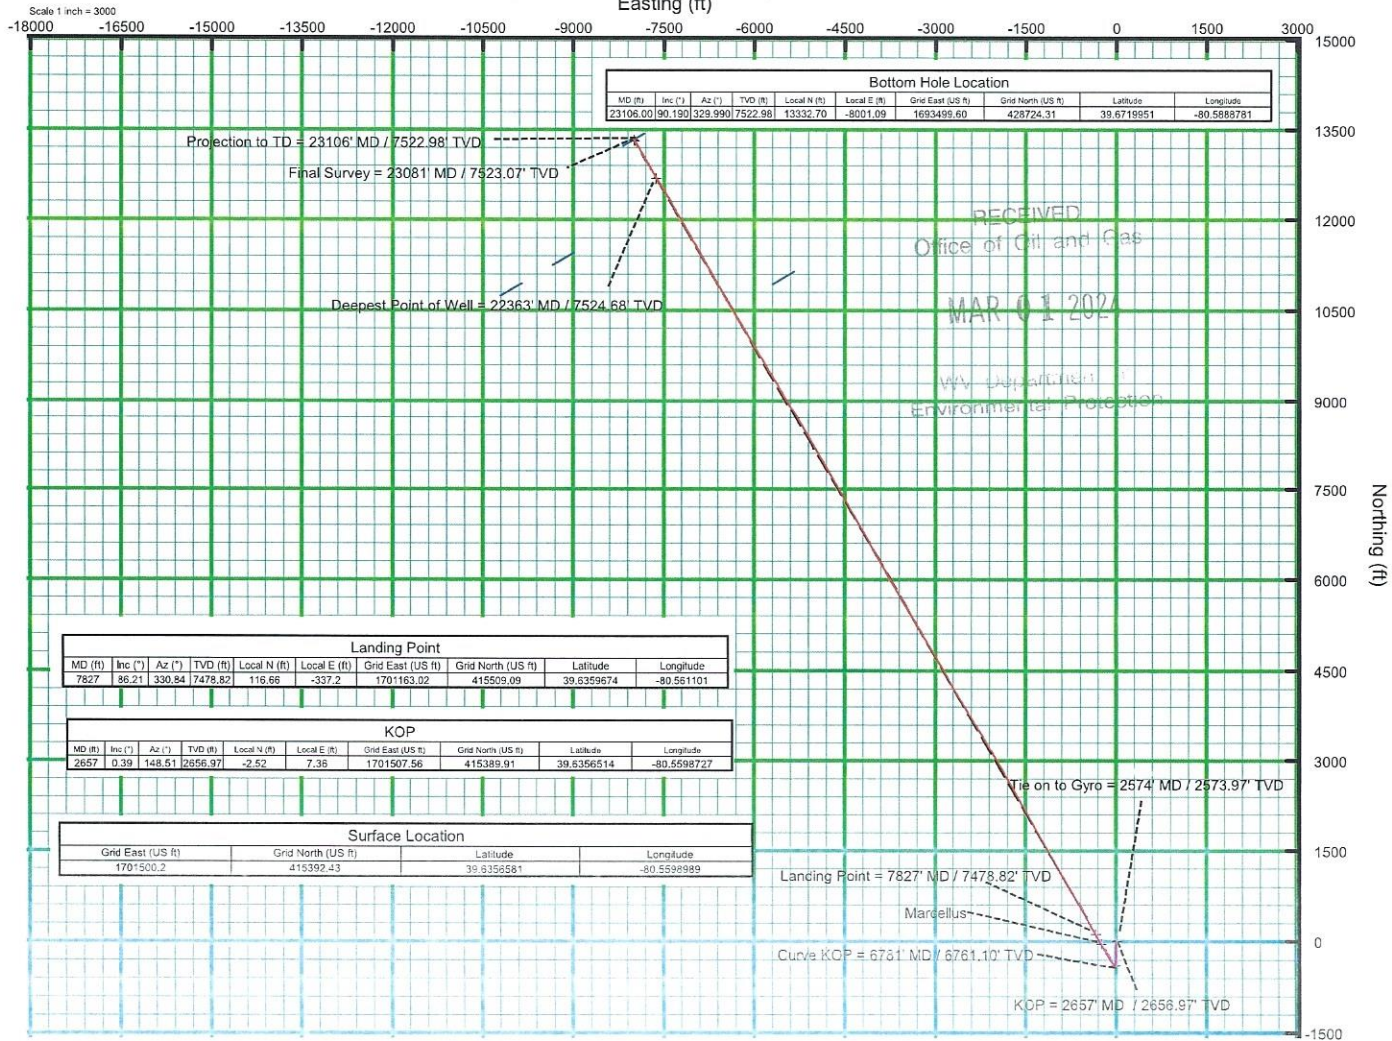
Scale 1 inch = 3000

Easting (ft)

-18000 -16500 -15000 -13500 -12000 -10500 -9000 -7500 -6000 -4500 -3000 -1500 0 1500 3000

15000 13500 12000 10500 9000 7500 6000 4500 3000 1500 0 -1500

Northing (ft)

Bottom Hole Location

| MD (ft) | Inc (°) | Az (°) | TVD (ft) | Local N (ft) | Local E (ft) | Grid East (US ft) | Grid North (US ft) | Latitude | Longitude |
|---|---|---|---|---|---|---|---|---|---|
| 23106.00 | 90.190 | 329.990 | 7522.98 | 13332.70 | -8001.09 | 1693499.60 | 428724.31 | 39.6719951 | -80.5888781 |

Projection to TD = 23106' MD / 7522.98' TVD

Final Survey = 23081' MD / 7523.07' TVD

RECEIVED
Office of Oil and Gas

MAR 0 1 2024

WV Department of
Environmental Protection

Deepest Point of Well = 22363' MD / 7524.68' TVD

Landing Point

| MD (ft) | Inc (°) | Az (°) | TVD (ft) | Local N (ft) | Local E (ft) | Grid East (US ft) | Grid North (US ft) | Latitude | Longitude |
|---|---|---|---|---|---|---|---|---|---|
| 7827 | 86.21 | 330.84 | 7478.82 | 116.66 | -337.2 | 1701163.02 | 415509.09 | 39.6359674 | -80.561101 |

KOP

| MD (ft) | Inc (°) | Az (°) | TVD (ft) | Local N (ft) | Local E (ft) | Grid East (US ft) | Grid North (US ft) | Latitude | Longitude |
|---|---|---|---|---|---|---|---|---|---|
| 2657 | 0.39 | 148.51 | 2656.97 | -2.52 | 7.36 | 1701507.56 | 415389.91 | 39.6356514 | -80.5598727 |

Tie on to Gyro = 2574' MD / 2573.97' TVD

Surface Location

| Grid East (US ft) | Grid North (US ft) | Latitude | Longitude |
|---|---|---|---|
| 1701500.2 | 415392.43 | 39.6356581 | -80.5598989 |

Landing Point = 7827' MD / 7478.82' TVD

Marcellus

Curve KOP = 6781' MD / 6761.10' TVD

KOP = 2657' MD / 2656.97' TVD